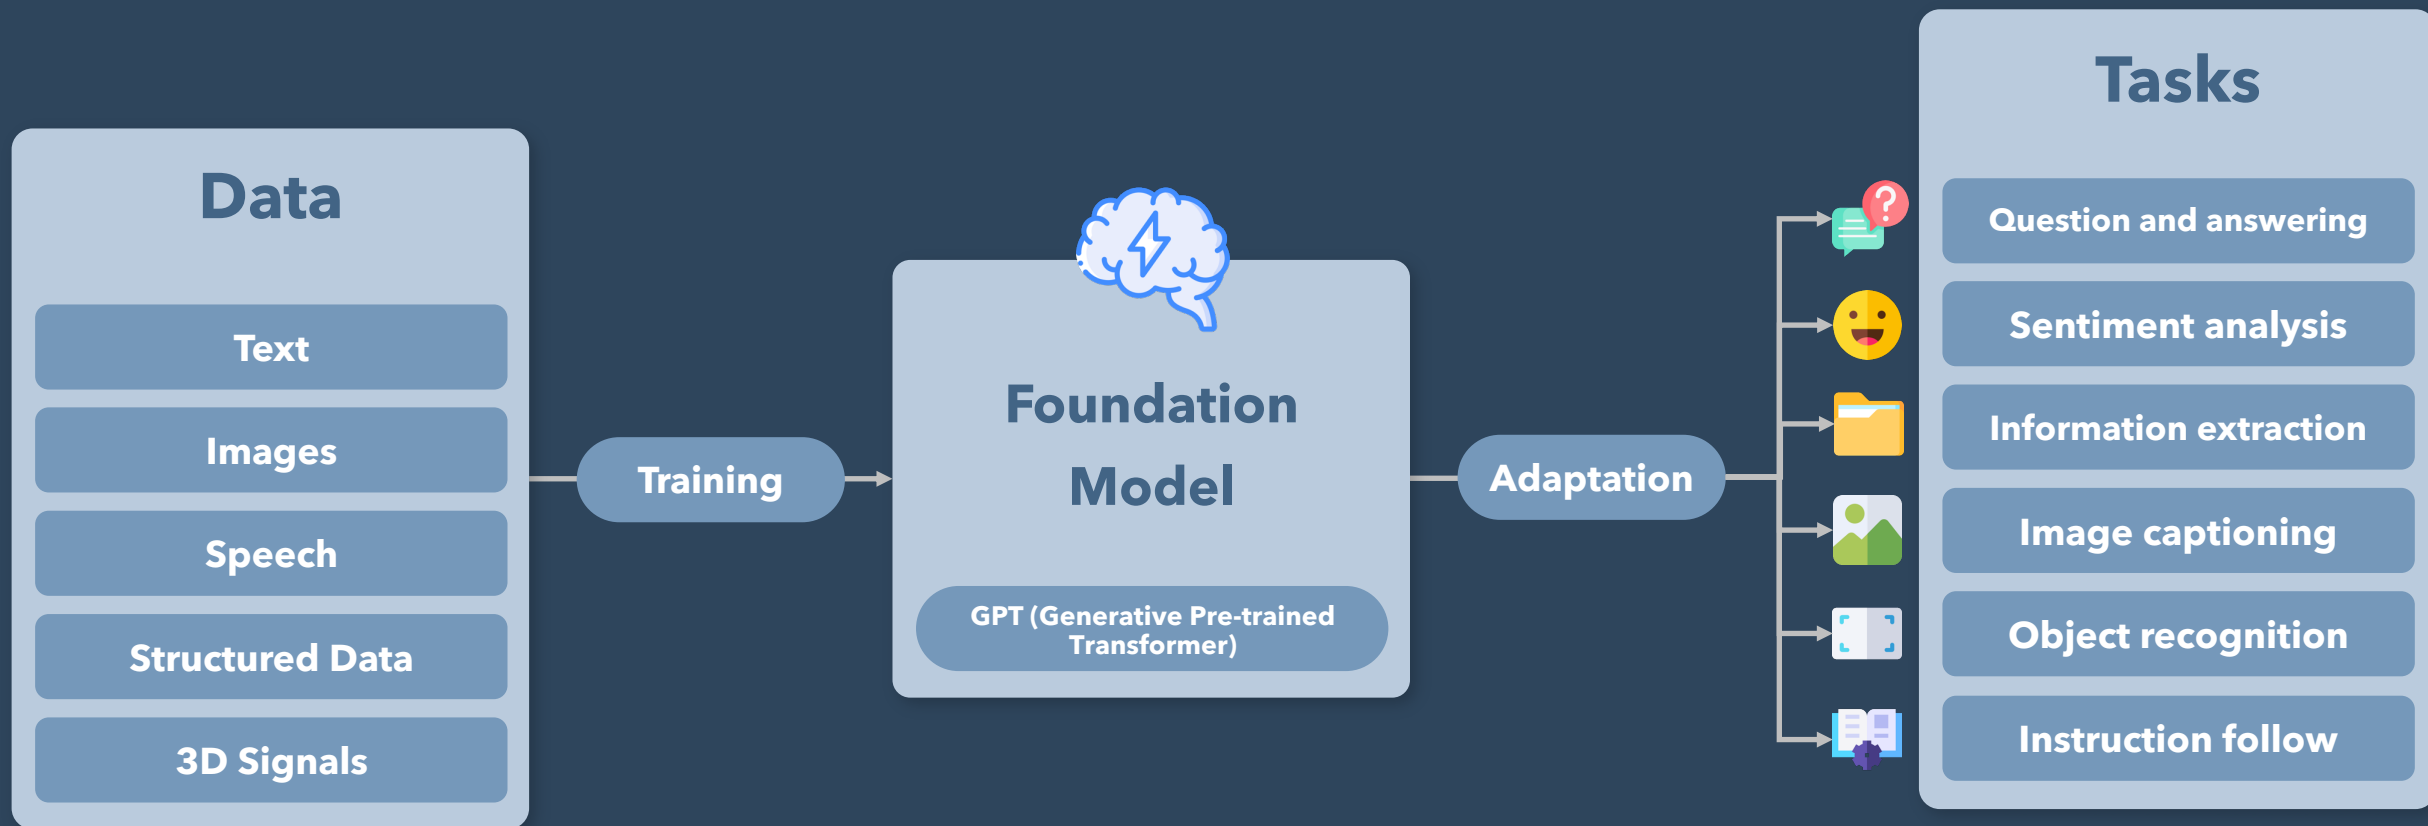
Data

Text

Images

Speech

Structured Data

3D Signals

Training

Foundation Model

GPT (Generative Pre-trained Transformer)

Adaptation

Tasks

Question and answering

Sentiment analysis

Information extraction

Image captioning

Object recognition

Instruction follow